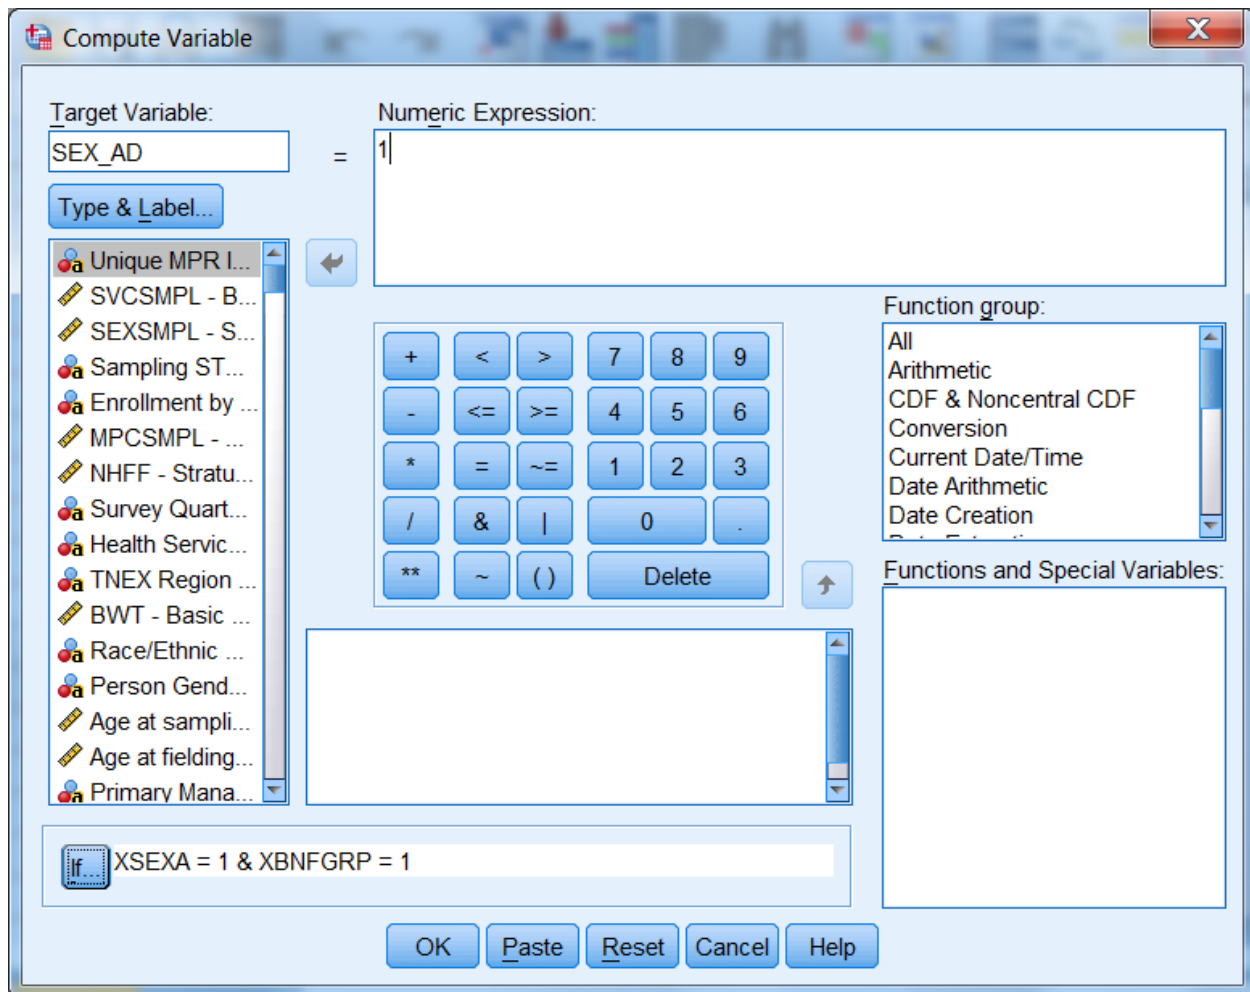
Compute Variable

Target Variable:
SEX_AD
Type & Label...

=

Numeric Expression:
1

Unique MPR I...
SVCSMPL - B...
SEXSMPL - S...
Sampling ST...
Enrollment by ...
MPCSMPL - ...
NHFF - Stratu...
Survey Quart...
Health Servic...
TNEX Region ...
BWT - Basic ...
Race/Ethnic ...
Person Gend...
Age at sampli...
Age at fielding...
Primary Mana...

| + | < | > | 7 | 8 | 9 |
|---|---|---|---|---|---|
| - | <= | >= | 4 | 5 | 6 |
| * | = | ~= | 1 | 2 | 3 |
| / | & | \| | 0 | | . |
| ** | ~ | ( ) | Delete | | |

Function group:
All
Arithmetic
CDF & Noncentral CDF
Conversion
Current Date/Time
Date Arithmetic
Date Creation
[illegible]

Functions and Special Variables:

If... XSEXA = 1 & XBNFGRP = 1

OK Paste Reset Cancel Help